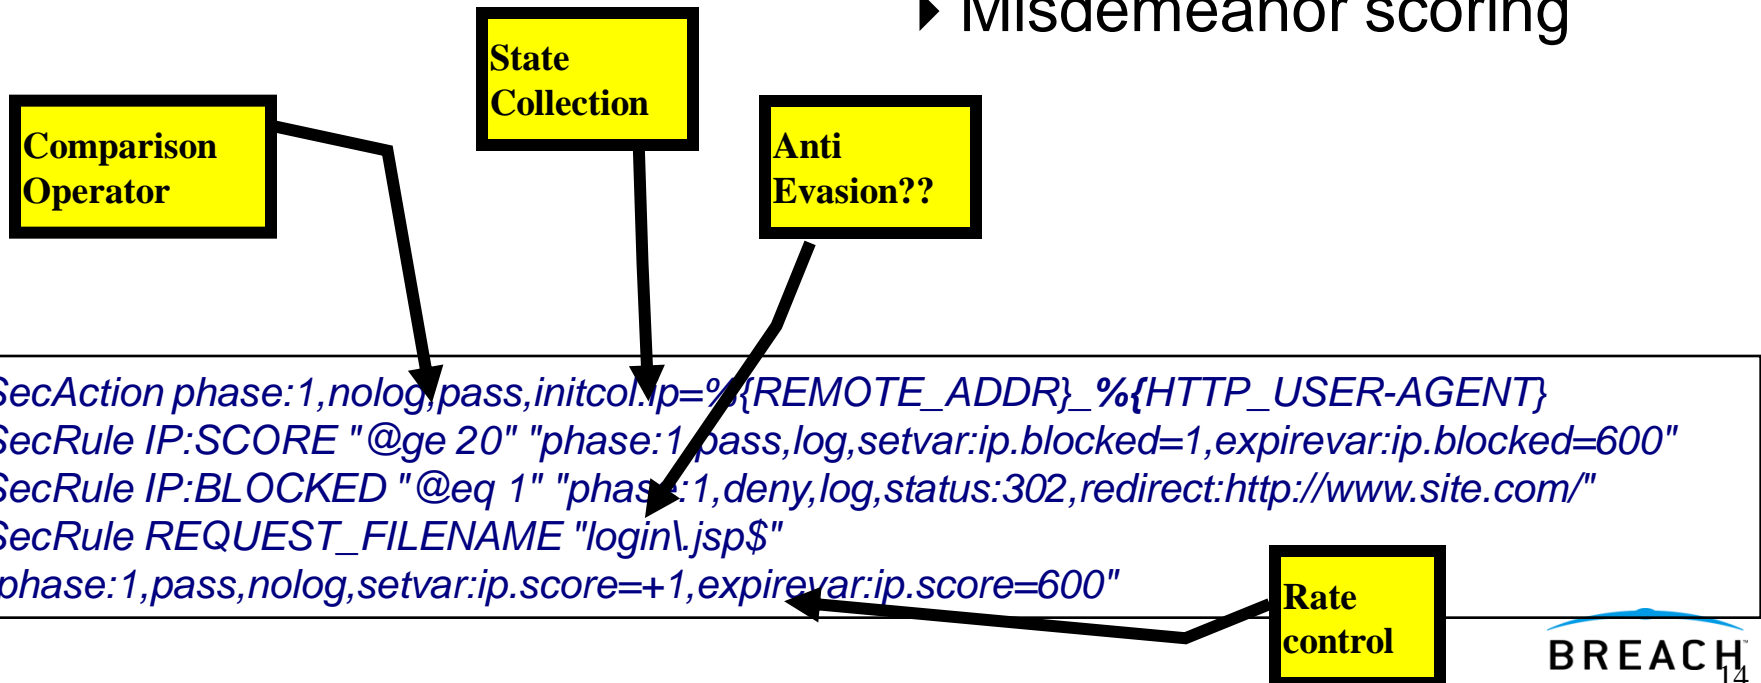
Misdemeanor scoring

State Collection

Comparison Operator

Anti Evasion??

SecAction phase:1,nolog,pass,initcol:ip=%{REMOTE_ADDR}_%{HTTP_USER-AGENT}
SecRule IP:SCORE "@ge 20" "phase:1,pass,log,setvar:ip.blocked=1,expirevar:ip.blocked=600"
SecRule IP:BLOCKED "@eq 1" "phase:1,deny,log,status:302,redirect:http://www.site.com/"
SecRule REQUEST_FILENAME "login\.jsp$"
phase:1,pass,nolog,setvar:ip.score=+1,expirevar:ip.score=600"

Rate control

BREACH

14